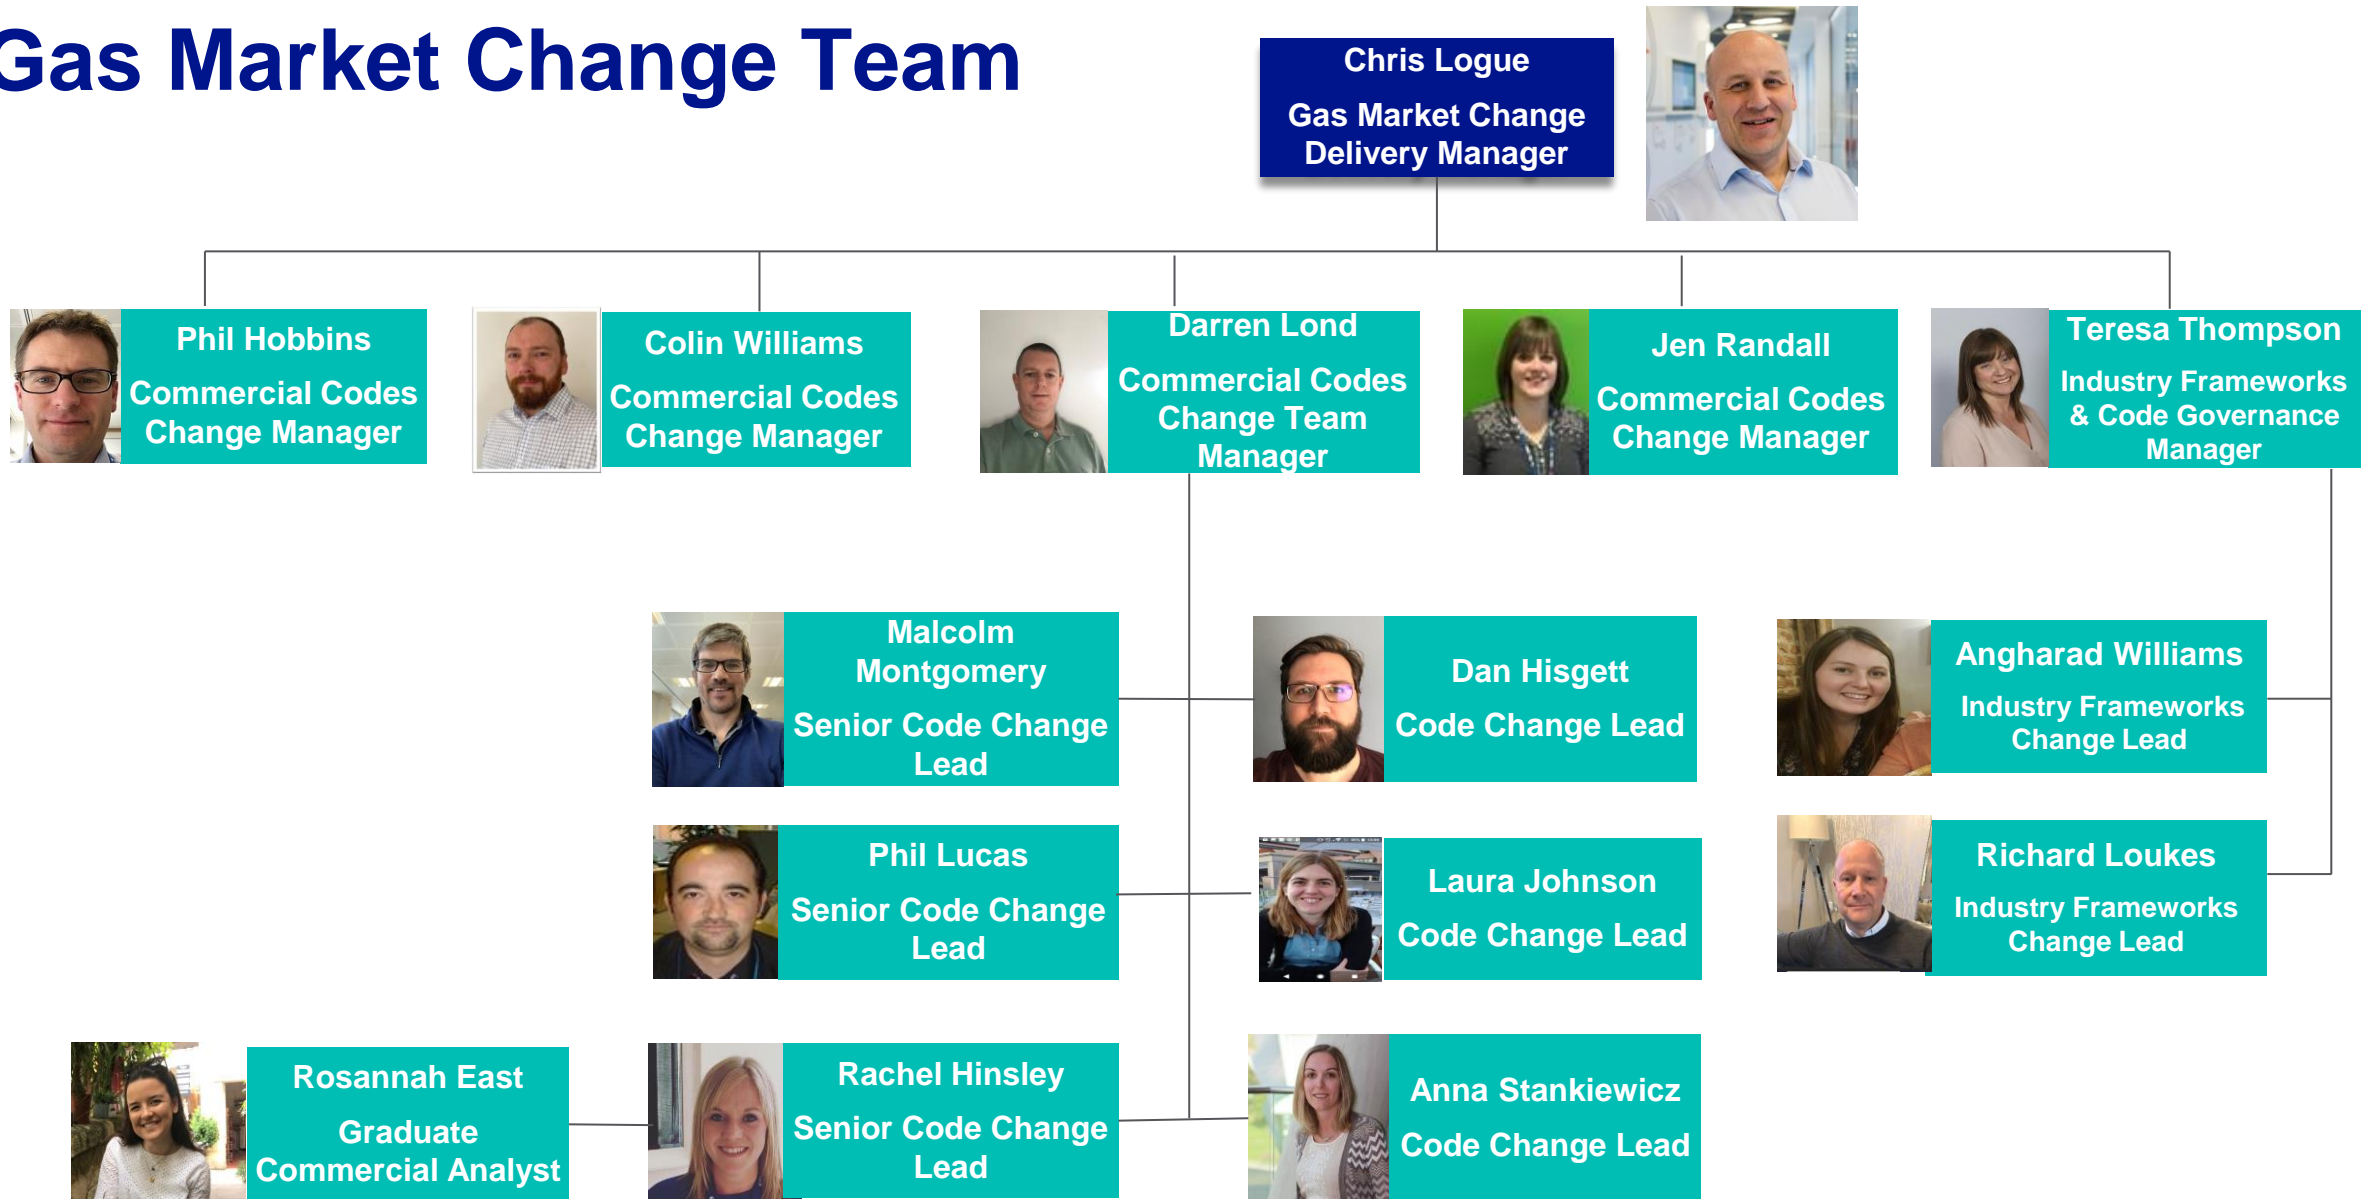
Gas Market Change Team

Chris Logue
Gas Market Change Delivery Manager

Phil Hobbins
Commercial Codes Change Manager

Colin Williams
Commercial Codes Change Manager

Darren Lond
Commercial Codes Change Team Manager

Jen Randall
Commercial Codes Change Manager

Teresa Thompson
Industry Frameworks & Code Governance Manager

Malcolm Montgomery
Senior Code Change Lead

Dan Hisgett
Code Change Lead

Angharad Williams
Industry Frameworks Change Lead

Phil Lucas
Senior Code Change Lead

Laura Johnson
Code Change Lead

Richard Loukes
Industry Frameworks Change Lead

Rosannah East
Graduate Commercial Analyst

Rachel Hinsley
Senior Code Change Lead

Anna Stankiewicz
Code Change Lead